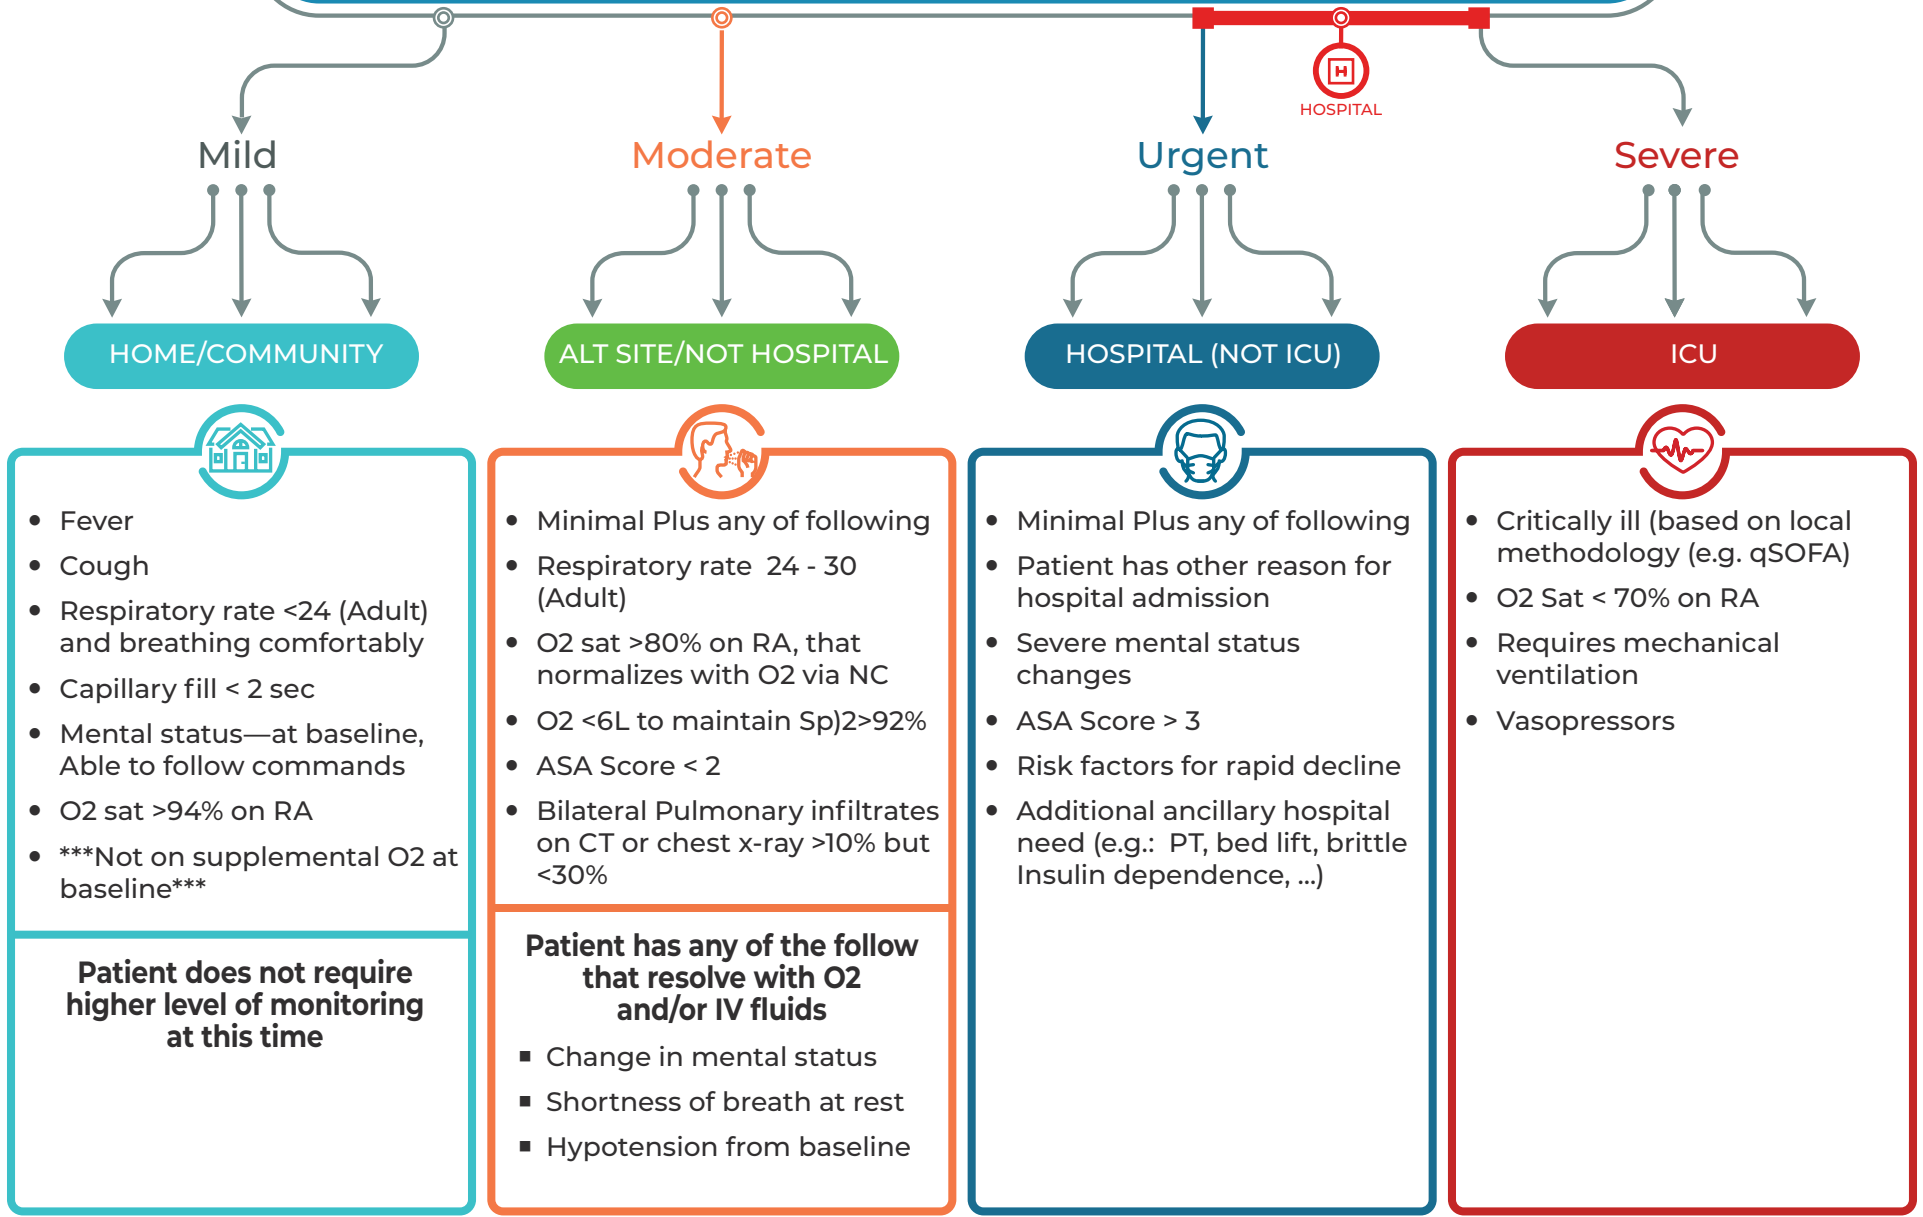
HOSPITAL

Mild

Moderate

Urgent

Severe

HOME/COMMUNITY

ALT SITE/NOT HOSPITAL

HOSPITAL (NOT ICU)

ICU

- Fever
- Cough
- Respiratory rate <24 (Adult) and breathing comfortably
- Capillary fill < 2 sec
- Mental status—at baseline, Able to follow commands
- O2 sat >94% on RA
- ***Not on supplemental O2 at baseline***

Patient does not require higher level of monitoring at this time

- Minimal Plus any of following
- Respiratory rate 24 - 30 (Adult)
- O2 sat >80% on RA, that normalizes with O2 via NC
- O2 <6L to maintain Sp)2>92%
- ASA Score < 2
- Bilateral Pulmonary infiltrates on CT or chest x-ray >10% but <30%

Patient has any of the follow that resolve with O2 and/or IV fluids

- Change in mental status
- Shortness of breath at rest
- Hypotension from baseline

- Minimal Plus any of following
- Patient has other reason for hospital admission
- Severe mental status changes
- ASA Score > 3
- Risk factors for rapid decline
- Additional ancillary hospital need (e.g.: PT, bed lift, brittle Insulin dependence, ...)

- Critically ill (based on local methodology (e.g. qSOFA)
- O2 Sat < 70% on RA
- Requires mechanical ventilation
- Vasopressors